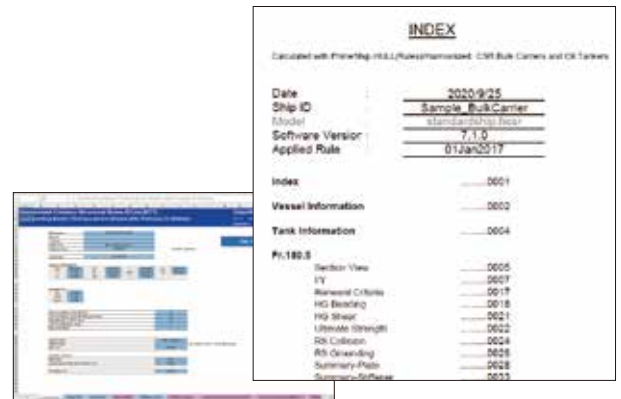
INDEX

Calculated with PrimeShip-HULL(Rules)Harmonized CSR Bulk Carriers and Oil Tankers

Date : 2020/9/25
Ship ID : Sample_BulkCarrier
Model : standardship.hcsr
Software Version : 7.1.0
Applied Rule : 01Jan2017

Index .......0001

Vessel Information .......0002

Tank Information .......0004

Fr.180.5
Section View .......0005
I/Y .......0007
Renewal Criteria .......0017
HG Bending .......0018
HG Shear .......0021
Ultimate Strength .......0022
RS Collision .......0024
RS Grounding .......0025
Summary-Plate .......0026
Summary-Stiffener .......0033